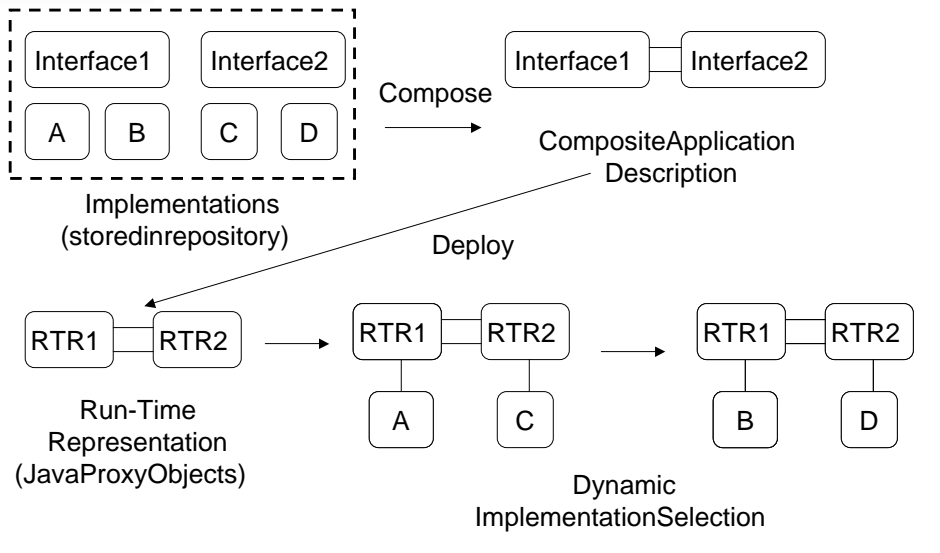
Interface1
Interface2
A
B
C
D
Implementations (storedinrepository)

Compose

Interface1
Interface2
CompositeApplication Description

Deploy

RTR1
RTR2
Run-Time Representation (JavaProxyObjects)

RTR1
RTR2
A
C

RTR1
RTR2
B
D

Dynamic ImplementationSelection